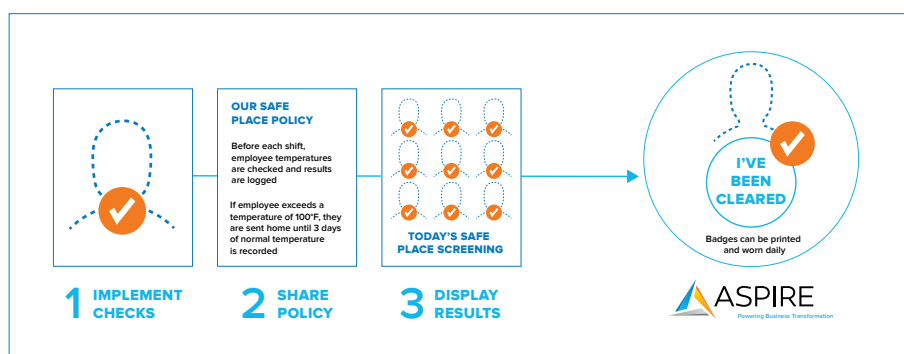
OUR SAFE PLACE POLICY

Before each shift, employee temperatures are checked and results are logged

If employee exceeds a temperature of 100°F, they are sent home until 3 days of normal temperature is recorded

TODAY'S SAFE PLACE SCREENING

I'VE BEEN CLEARED

Badges can be printed and worn daily

1 IMPLEMENT CHECKS

2 SHARE POLICY

3 DISPLAY RESULTS

ASPIRE
Powering Business Transformation